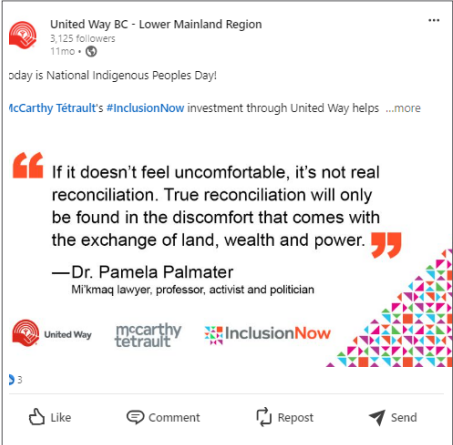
United Way BC - Lower Mainland Region
3,125 followers
11mo •

oday is National Indigenous Peoples Day!

cCarthy Tétrault's #InclusionNow investment through United Way helps ...more

If it doesn't feel uncomfortable, it's not real reconciliation. True reconciliation will only be found in the discomfort that comes with the exchange of land, wealth and power.

—Dr. Pamela Palmater
Mi'kmaq lawyer, professor, activist and politician

United Way

mccarthy tetrault

InclusionNow

3

Like
Comment
Repost
Send